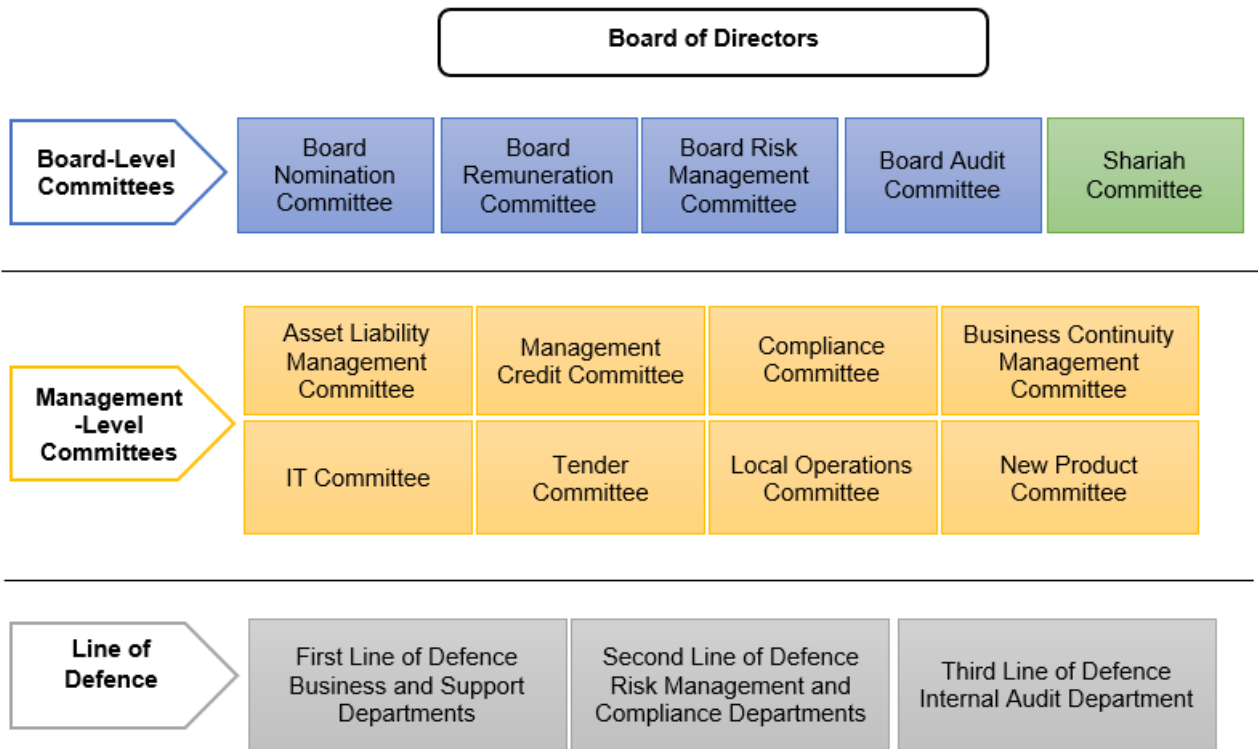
Board of Directors

Board-Level Committees

Board Nomination Committee

Board Remuneration Committee

Board Risk Management Committee

Board Audit Committee

Shariah Committee

Management -Level Committees

Asset Liability Management Committee

Management Credit Committee

Compliance Committee

Business Continuity Management Committee

IT Committee

Tender Committee

Local Operations Committee

New Product Committee

Line of Defence

First Line of Defence Business and Support Departments

Second Line of Defence Risk Management and Compliance Departments

Third Line of Defence Internal Audit Department